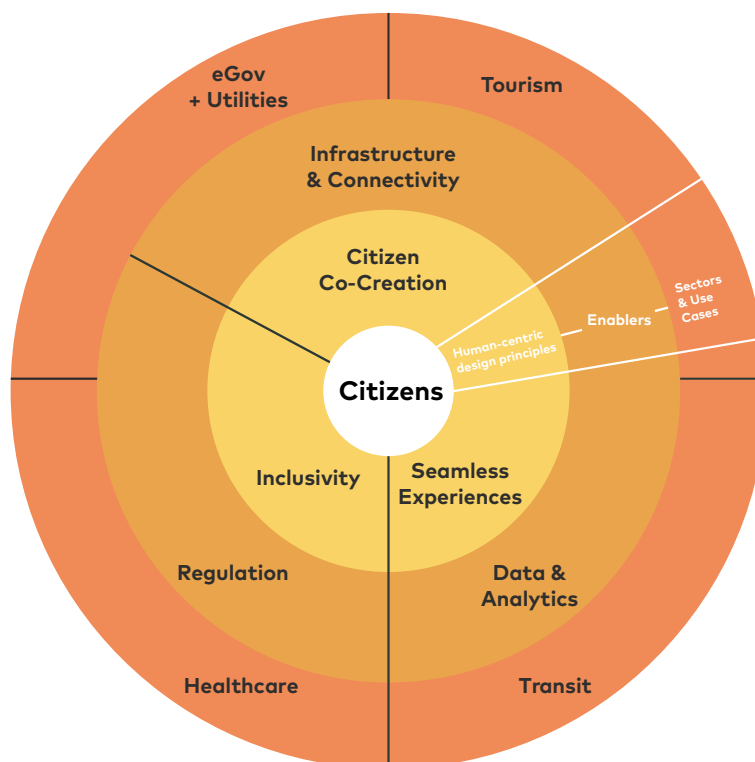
eGov
+ Utilities

Tourism

Infrastructure
& Connectivity

Citizen
Co-Creation

Sectors
& Use
Cases

Enablers

Human-centric
design principles

Citizens

Inclusivity

Seamless
Experiences

Regulation

Data &
Analytics

Healthcare

Transit